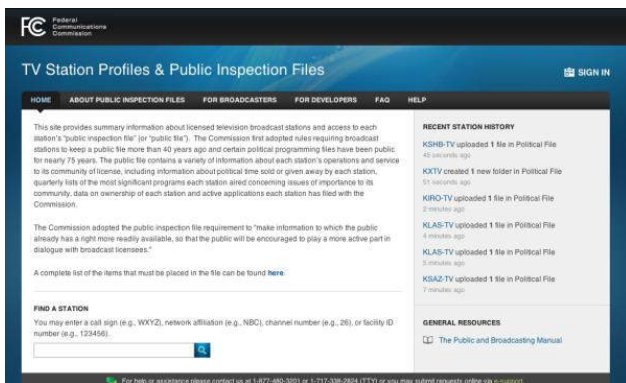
FCC Federal Communications Commission

TV Station Profiles & Public Inspection Files

SIGN IN

HOME ABOUT PUBLIC INSPECTION FILES FOR BROADCASTERS FOR DEVELOPERS FAQ HELP

This site provides summary information about licensed television broadcast stations and access to each station's "public inspection file" (or "public file"). The Commission first adopted rules requiring broadcast stations to keep a public file more than 40 years ago and certain political programming files have been public for nearly 75 years. The public file contains a variety of information about each station's operations and service to its community of license, including information about political time sold or given away by each station, quarterly lists of the most significant programs each station aired concerning issues of importance to its community, data on ownership of each station and active applications each station has filed with the Commission.

The Commission adopted the public inspection file requirement to "make information to which the public already has a right more readily available, so that the public will be encouraged to play a more active part in dialogue with broadcast licensees."

A complete list of the items that must be placed in the file can be found here.

FIND A STATION

You may enter a call sign (e.g., WXYZ), network affiliation (e.g., NBC), channel number (e.g., 26), or facility ID number (e.g., 123456).

RECENT STATION HISTORY

KSHB-TV uploaded 1 file in Political File
45 seconds ago

KXTV created 1 new folder in Political File
51 seconds ago

KIRO-TV uploaded 1 file in Political File
2 minutes ago

KLAS-TV uploaded 1 file in Political File
4 minutes ago

KLAS-TV uploaded 1 file in Political File
5 minutes ago

KSAZ-TV uploaded 1 file in Political File
7 minutes ago

GENERAL RESOURCES

The Public and Broadcasting Manual

For help or assistance please contact us at 1-877-480-3201 or 1-717-338-2824 (TTY) or you may submit requests online via e-support.